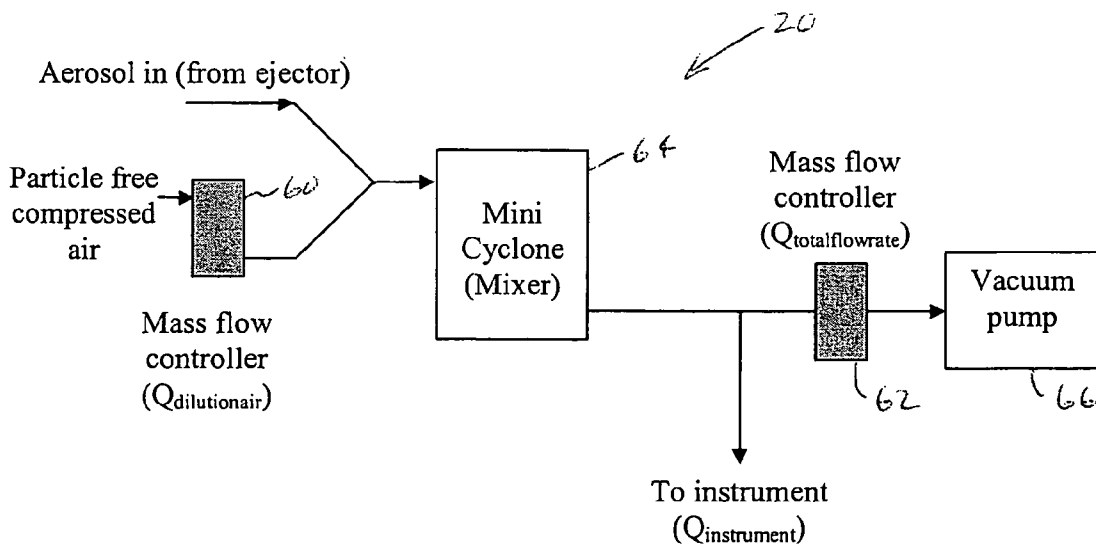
20

Aerosol in (from ejector)

Particle free compressed air

60

Mass flow controller ($Q_{dilutionair}$)

64

Mini Cyclone (Mixer)

Mass flow controller ($Q_{totalflowrate}$)

62

Vacuum pump

66

To instrument ($Q_{instrument}$)